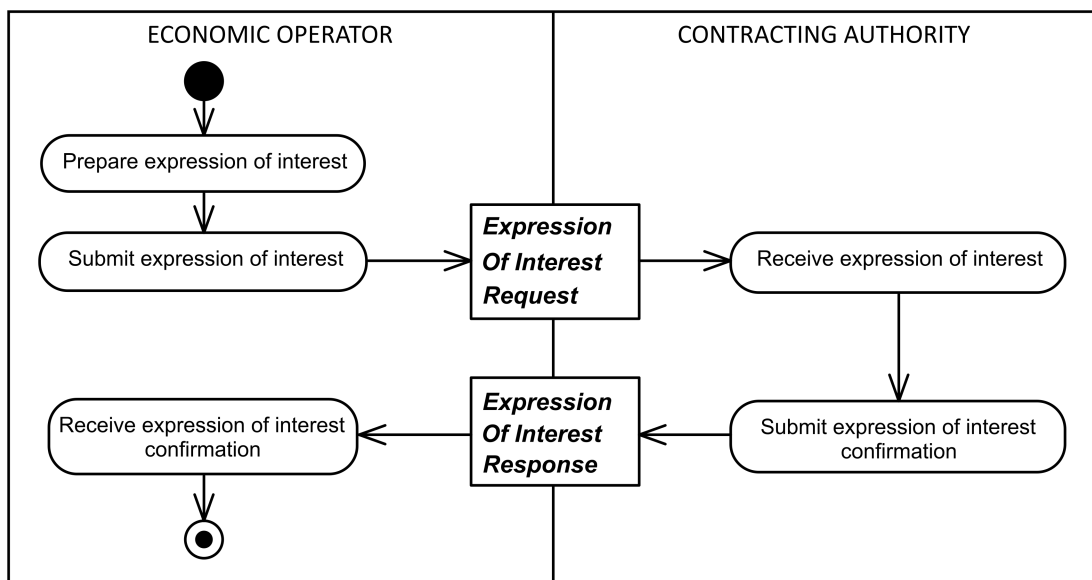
ECONOMIC OPERATOR

CONTRACTING AUTHORITY

Prepare expression of interest

Submit expression of interest

***Expression Of Interest Request***

Receive expression of interest

Submit expression of interest confirmation

***Expression Of Interest Response***

Receive expression of interest confirmation